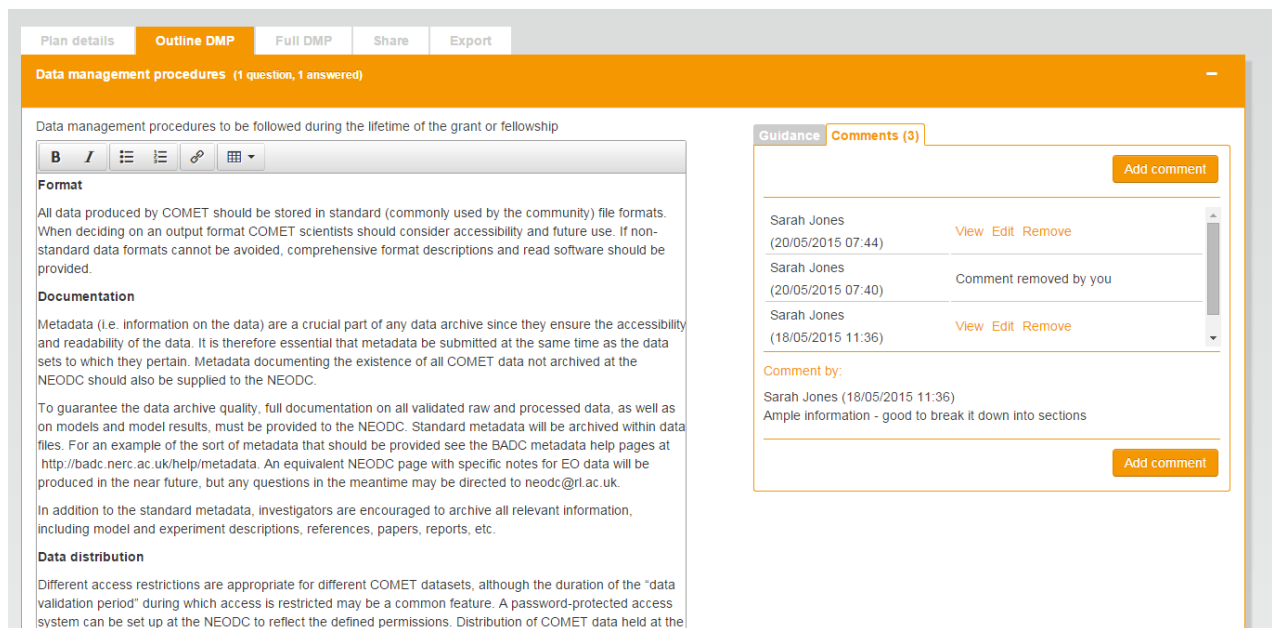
Plan details Outline DMP Full DMP Share Export

Data management procedures (1 question, 1 answered)

−

Data management procedures to be followed during the lifetime of the grant or fellowship

B I

Format

All data produced by COMET should be stored in standard (commonly used by the community) file formats. When deciding on an output format COMET scientists should consider accessibility and future use. If non-standard data formats cannot be avoided, comprehensive format descriptions and read software should be provided.

Documentation

Metadata (i.e. information on the data) are a crucial part of any data archive since they ensure the accessibility and readability of the data. It is therefore essential that metadata be submitted at the same time as the data sets to which they pertain. Metadata documenting the existence of all COMET data not archived at the NEODC should also be supplied to the NEODC.

To guarantee the data archive quality, full documentation on all validated raw and processed data, as well as on models and model results, must be provided to the NEODC. Standard metadata will be archived within data files. For an example of the sort of metadata that should be provided see the BADC metadata help pages at http://badc.nerc.ac.uk/help/metadata. An equivalent NEODC page with specific notes for EO data will be produced in the near future, but any questions in the meantime may be directed to neodc@rl.ac.uk.

In addition to the standard metadata, investigators are encouraged to archive all relevant information, including model and experiment descriptions, references, papers, reports, etc.

Data distribution

Different access restrictions are appropriate for different COMET datasets, although the duration of the "data validation period" during which access is restricted may be a common feature. A password-protected access system can be set up at the NEODC to reflect the defined permissions. Distribution of COMET data held at the

Guidance Comments (3)

Add comment

Sarah Jones (20/05/2015 07:44) View Edit Remove
Sarah Jones (20/05/2015 07:40) Comment removed by you
Sarah Jones (18/05/2015 11:36) View Edit Remove

Comment by:

Sarah Jones (18/05/2015 11:36)
Ample information - good to break it down into sections

Add comment